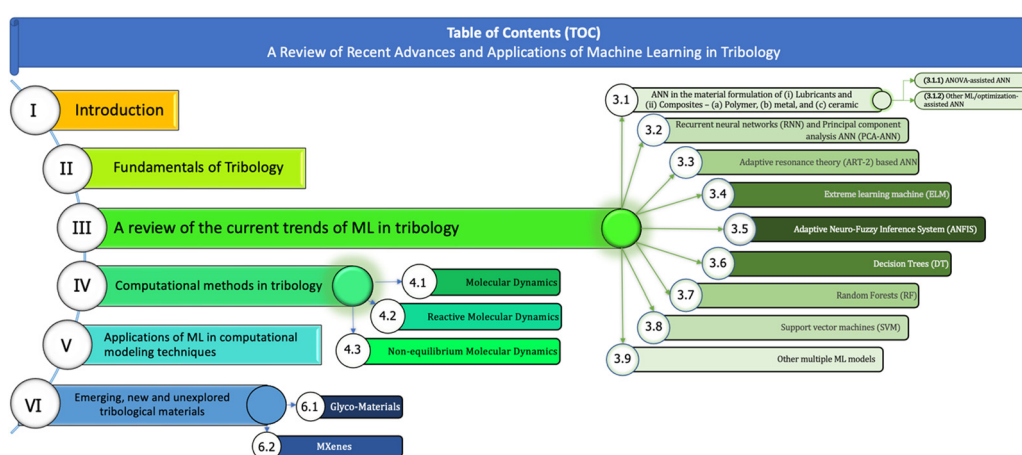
Table of Contents (TOC)
A Review of Recent Advances and Applications of Machine Learning in Tribology

I Introduction

II Fundamentals of Tribology

III A review of the current trends of ML in tribology

IV Computational methods in tribology

4.1 Molecular Dynamics

4.2 Reactive Molecular Dynamics

4.3 Non-equilibrium Molecular Dynamics

V Applications of ML in computational modeling techniques

VI Emerging, new and unexplored tribological materials

6.1 Glyco-Materials

6.2 MXenes

3.1 ANN in the material formulation of (i) Lubricants and (ii) Composites – (a) Polymer, (b) metal, and (c) ceramic

(3.1.1) ANOVA-assisted ANN

(3.1.2) Other ML/optimization-assisted ANN

3.2 Recurrent neural networks (RNN) and Principal component analysis ANN (PCA-ANN)

3.3 Adaptive resonance theory (ART-2) based ANN

3.4 Extreme learning machine (ELM)

3.5 Adaptive Neuro-Fuzzy Inference System (ANFIS)

3.6 Decision Trees (DT)

3.7 Random Forests (RF)

3.8 Support vector machines (SVM)

3.9 Other multiple ML models